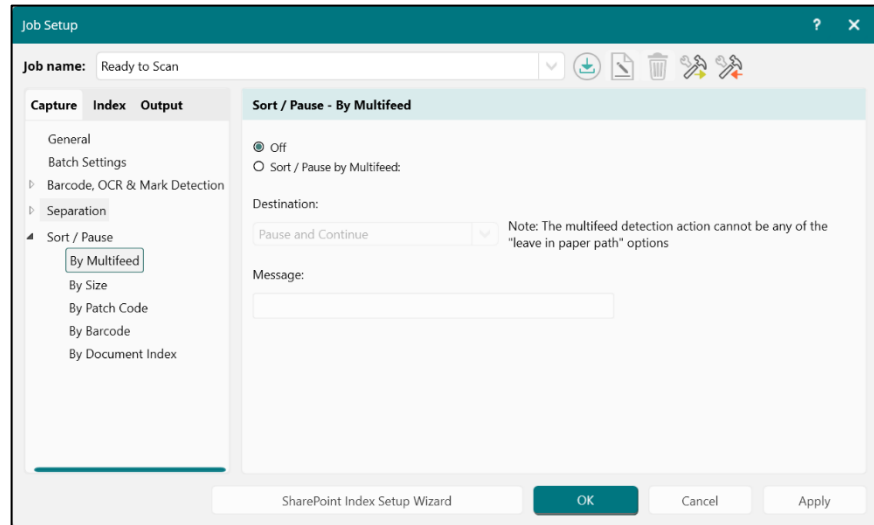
Job Setup

?

Job name: Ready to Scan

Capture Index Output

General
Batch Settings
Barcode, OCR & Mark Detection
Separation
Sort / Pause
By Multifeed
By Size
By Patch Code
By Barcode
By Document Index

Sort / Pause - By Multifeed

Off
Sort / Pause by Multifeed:

Destination:

Pause and Continue

Note: The multifeed detection action cannot be any of the "leave in paper path" options

Message:

SharePoint Index Setup Wizard

OK

Cancel

Apply